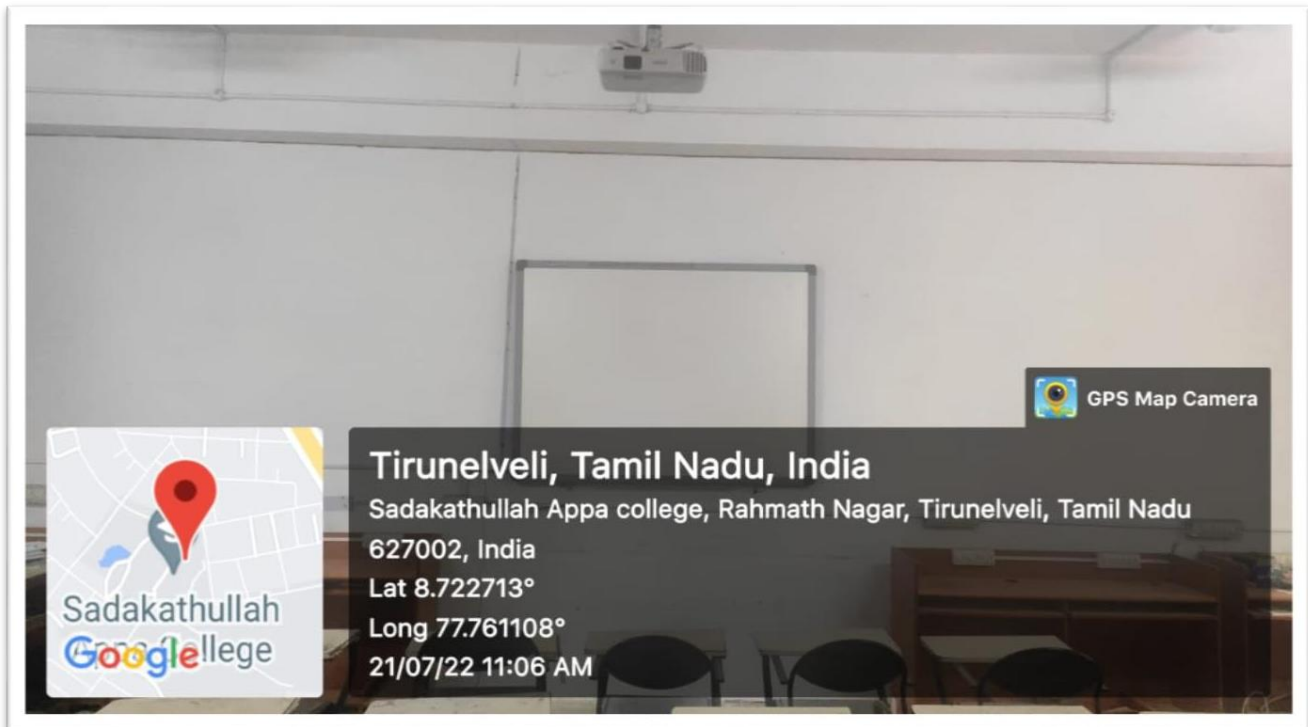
GPS Map Camera

Sadakathullah
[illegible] College
Google

Tirunelveli, Tamil Nadu, India
Sadakathullah Appa college, Rahmath Nagar, Tirunelveli, Tamil Nadu 627002, India
Lat 8.722713°
Long 77.761108°
21/07/22 11:06 AM